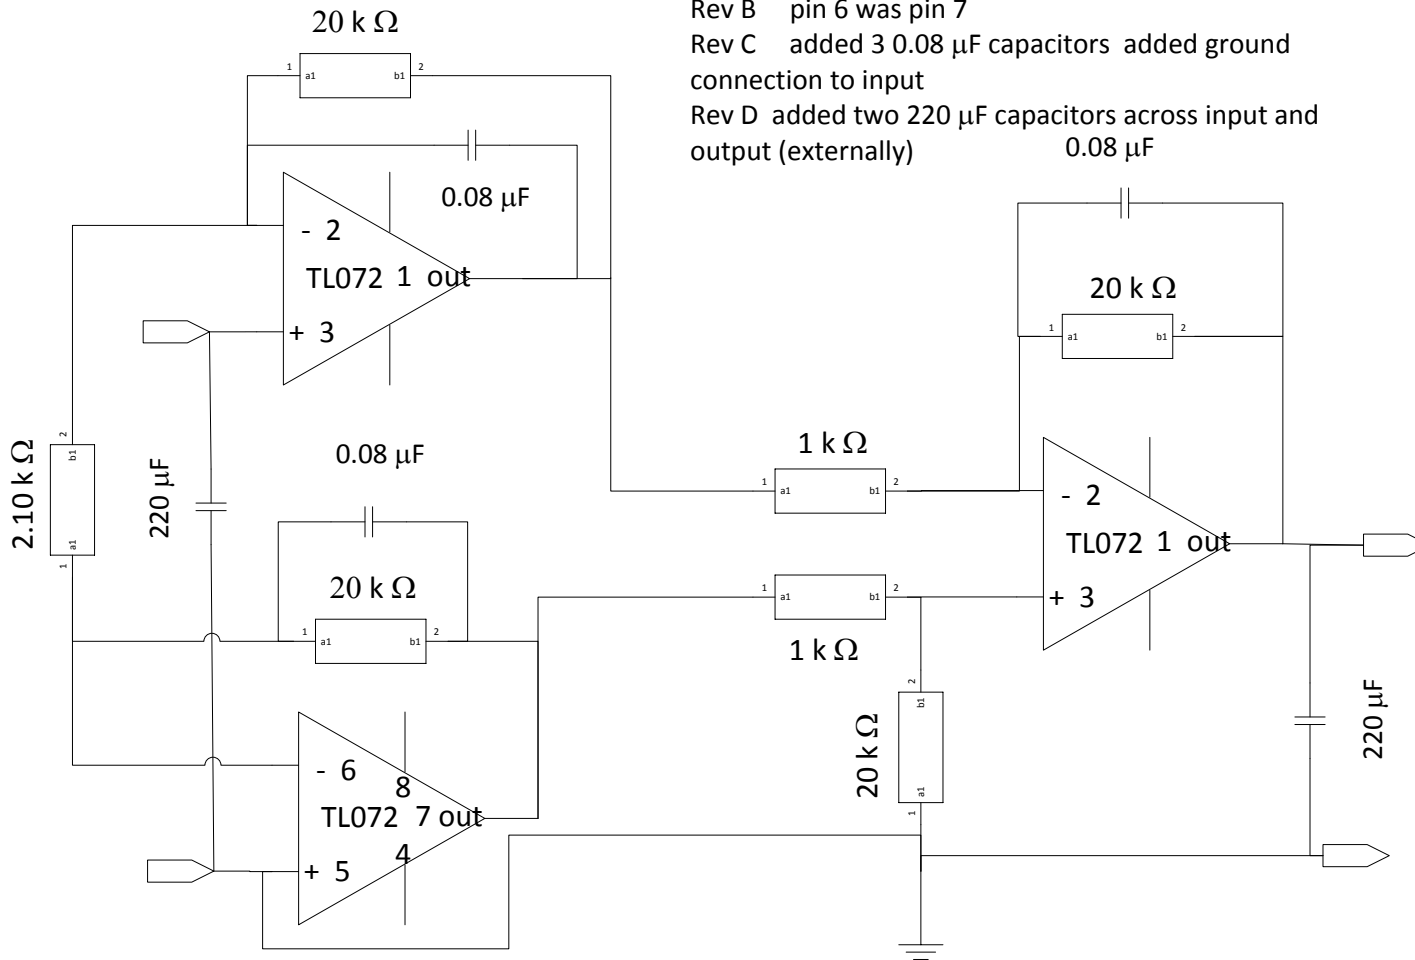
Rev B pin 6 was pin 7
Rev C added 3 0.08 μF capacitors added ground connection to input
Rev D added two 220 μF capacitors across input and output (externally)

20 k Ω
1 a1 b1 2
0.08 μF
- 2
TL072 1 out
+ 3

0.08 μF
20 k Ω
1 a1 b1 2

1 k Ω
1 a1 b1 2
- 2
TL072 1 out
+ 3

2.10 k Ω
2 b1 a1 1
220 μF

0.08 μF
20 k Ω
1 a1 b1 2

1 a1 b1 2
1 k Ω

- 6
8
TL072 7 out
4
+ 5

20 k Ω
2 b1 a1 1

220 μF